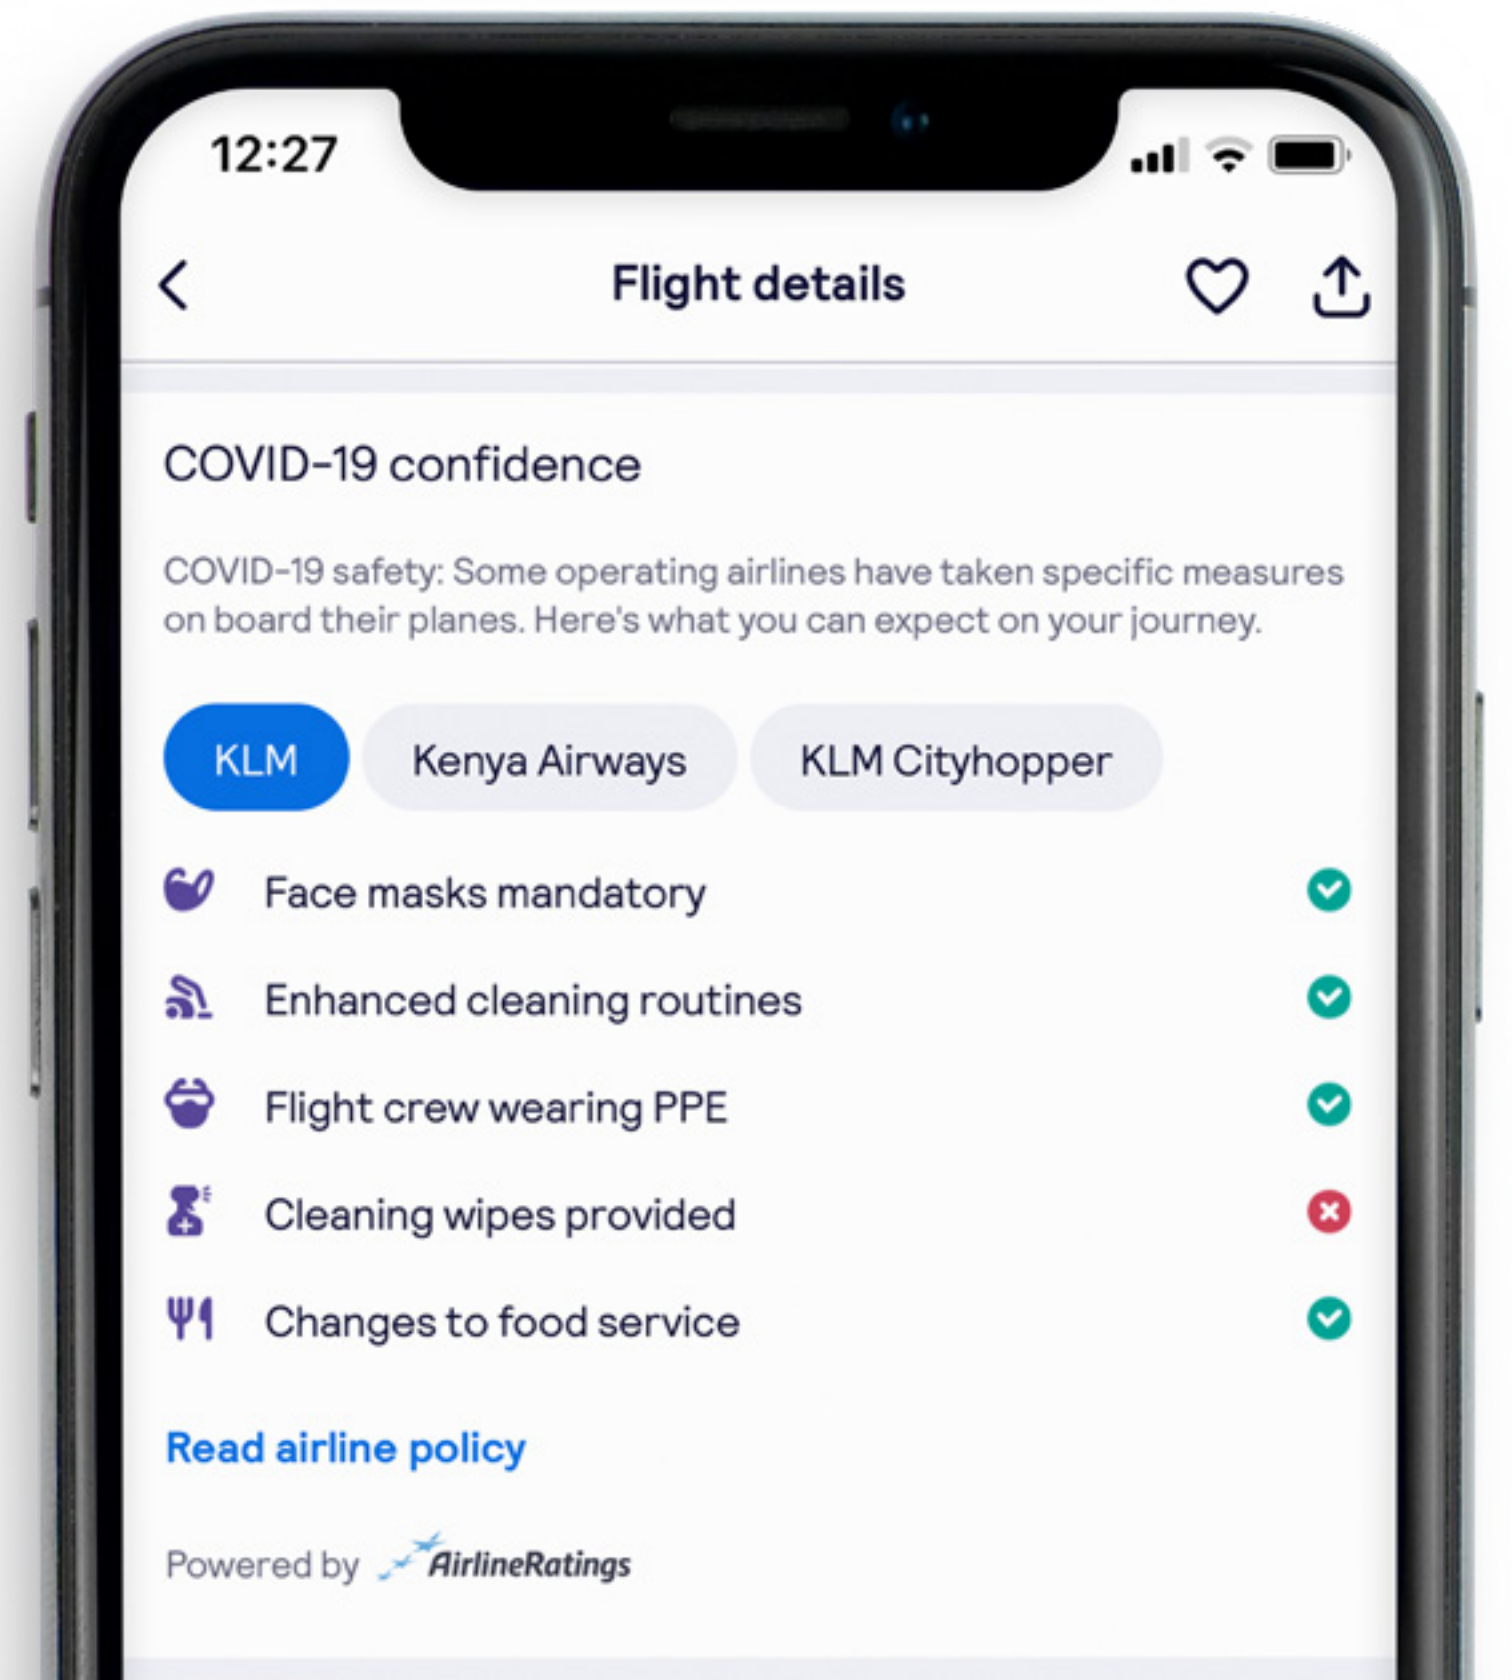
12:27

Flight details

COVID-19 confidence

COVID-19 safety: Some operating airlines have taken specific measures on board their planes. Here's what you can expect on your journey.

KLM

Kenya Airways

KLM Cityhopper

Face masks mandatory

Enhanced cleaning routines

Flight crew wearing PPE

Cleaning wipes provided

Changes to food service

Read airline policy

Powered by AirlineRatings